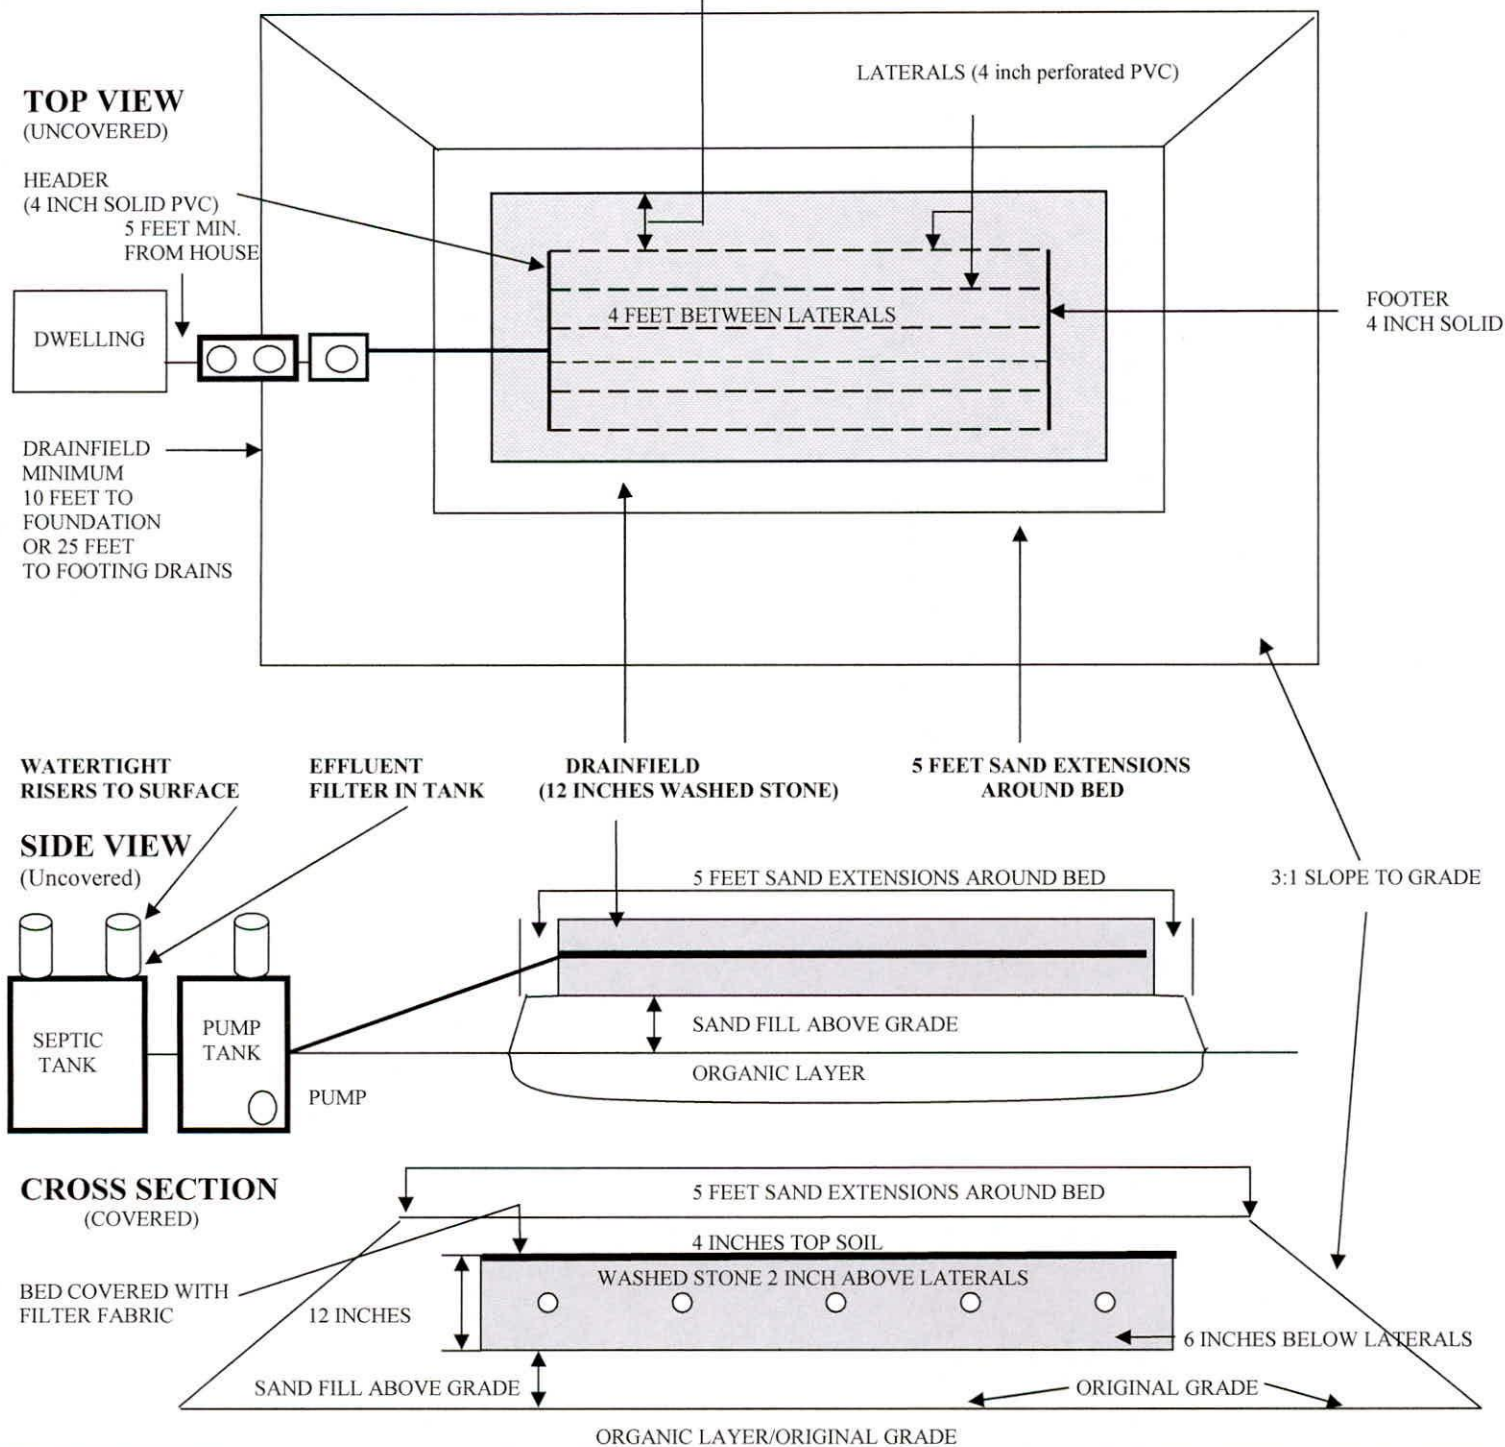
LATERALS (4 inch perforated PVC)

TOP VIEW
(UNCOVERED)

HEADER
(4 INCH SOLID PVC)

5 FEET MIN.
FROM HOUSE

DWELLING

4 FEET BETWEEN LATERALS

FOOTER
4 INCH SOLID

DRAINFIELD
MINIMUM
10 FEET TO
FOUNDATION
OR 25 FEET
TO FOOTING DRAINS

WATERTIGHT
RISERS TO SURFACE

EFFLUENT
FILTER IN TANK

DRAINFIELD
(12 INCHES WASHED STONE)

5 FEET SAND EXTENSIONS
AROUND BED

SIDE VIEW
(Uncovered)

5 FEET SAND EXTENSIONS AROUND BED

3:1 SLOPE TO GRADE

SEPTIC
TANK

PUMP
TANK

SAND FILL ABOVE GRADE

ORGANIC LAYER

PUMP

CROSS SECTION
(COVERED)

5 FEET SAND EXTENSIONS AROUND BED

4 INCHES TOP SOIL

WASHED STONE 2 INCH ABOVE LATERALS

BED COVERED WITH
FILTER FABRIC

12 INCHES

6 INCHES BELOW LATERALS

SAND FILL ABOVE GRADE

ORIGINAL GRADE

ORGANIC LAYER/ORIGINAL GRADE